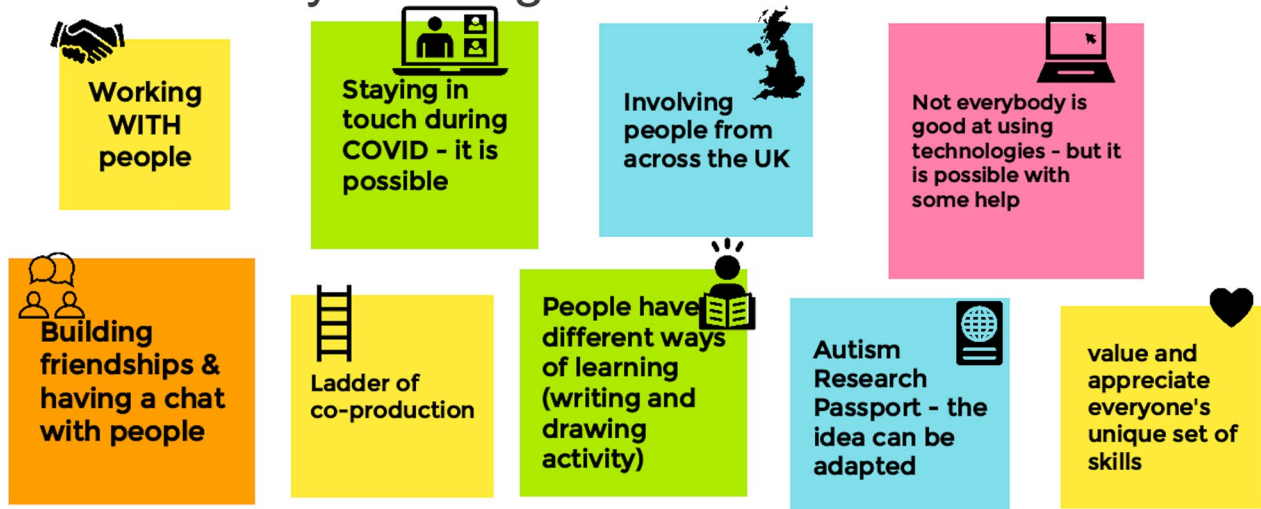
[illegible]

Working WITH people

Staying in touch during COVID - it is possible

Involving people from across the UK

Not everybody is good at using technologies - but it is possible with some help

Building friendships & having a chat with people

Ladder of co-production

People have different ways of learning (writing and drawing activity)

Autism Research Passport - the idea can be adapted

value and appreciate everyone's unique set of skills